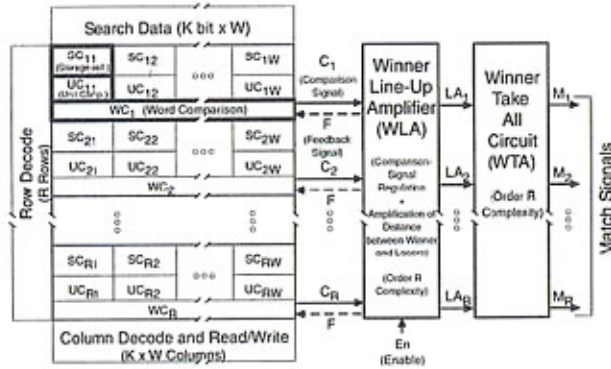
Search Data (K bit x W)

$SC_{11}$ (Storage cell)

$SC_{12}$

$SC_{1W}$

$UC_{11}$ (Unit Comp.)

$UC_{12}$

$UC_{1W}$

$WC_1$ (Word Comparison)

$SC_{21}$

$SC_{22}$

$SC_{2W}$

$UC_{21}$

$UC_{22}$

$UC_{2W}$

$WC_2$

$SC_{R1}$

$SC_{R2}$

$SC_{RW}$

$UC_{R1}$

$UC_{R2}$

$UC_{RW}$

$WC_R$

Column Decode and Read/Write (K x W Columns)

Row Decode (R Rows)

$C_1$ (Comparison Signal)

F (Feedback Signal)

$C_2$

F

$C_R$

F

Winner Line-Up Amplifier (WLA)

(Comparison-Signal Regulation + Amplification of Distance between Winner and Losers)

(Order R Complexity)

En (Enable)

$LA_1$

$LA_2$

$LA_R$

Winner Take All Circuit (WTA)

(Order R Complexity)

$M_1$

$M_2$

$M_R$

Match Signals